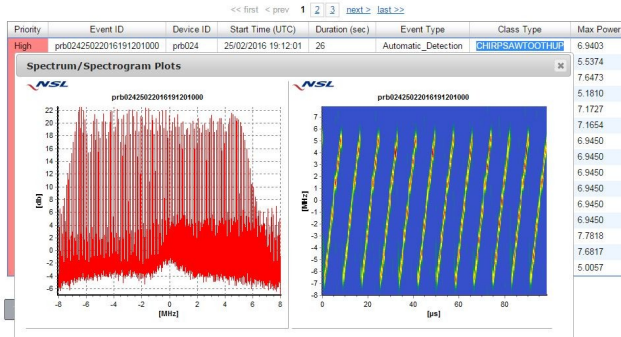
<< first < prev 1 2 3 next > last >>

| Priority | Event ID | Device ID | Start Time (UTC) | Duration (sec) | Event Type | Class Type | Max Power |
|---|---|---|---|---|---|---|---|
| High | prb024250220161912010000 | prb024 | 25/02/2016 19:12:01 | 26 | Automatic_Detection | CHIRPSAWTOOTHUP | 6.9403 |
| | | | | | | | 5.5374 |
| | | | | | | | 7.6473 |
| | | | | | | | 5.1810 |
| | | | | | | | 7.1727 |
| | | | | | | | 7.1654 |
| | | | | | | | 6.9450 |
| | | | | | | | 6.9450 |
| | | | | | | | 6.9450 |
| | | | | | | | 6.9450 |
| | | | | | | | 6.9450 |
| | | | | | | | 6.9450 |
| | | | | | | | 7.7818 |
| | | | | | | | 7.6817 |
| | | | | | | | 5.0057 |

Spectrum/Spectrogram Plots

NSL

prb024250220161912010000

[dB]

22 20 18 16 14 12 10 8 6 4 2 0 -2 -4 -6

-8 -6 -4 -2 0 2 4 6 8

[MHz]

NSL

prb024250220161912010000

[MHz]

7 6 5 4 3 2 1 0 -1 -2 -3 -4 -5 -6 -7 -8

0 20 40 60 80

[μs]